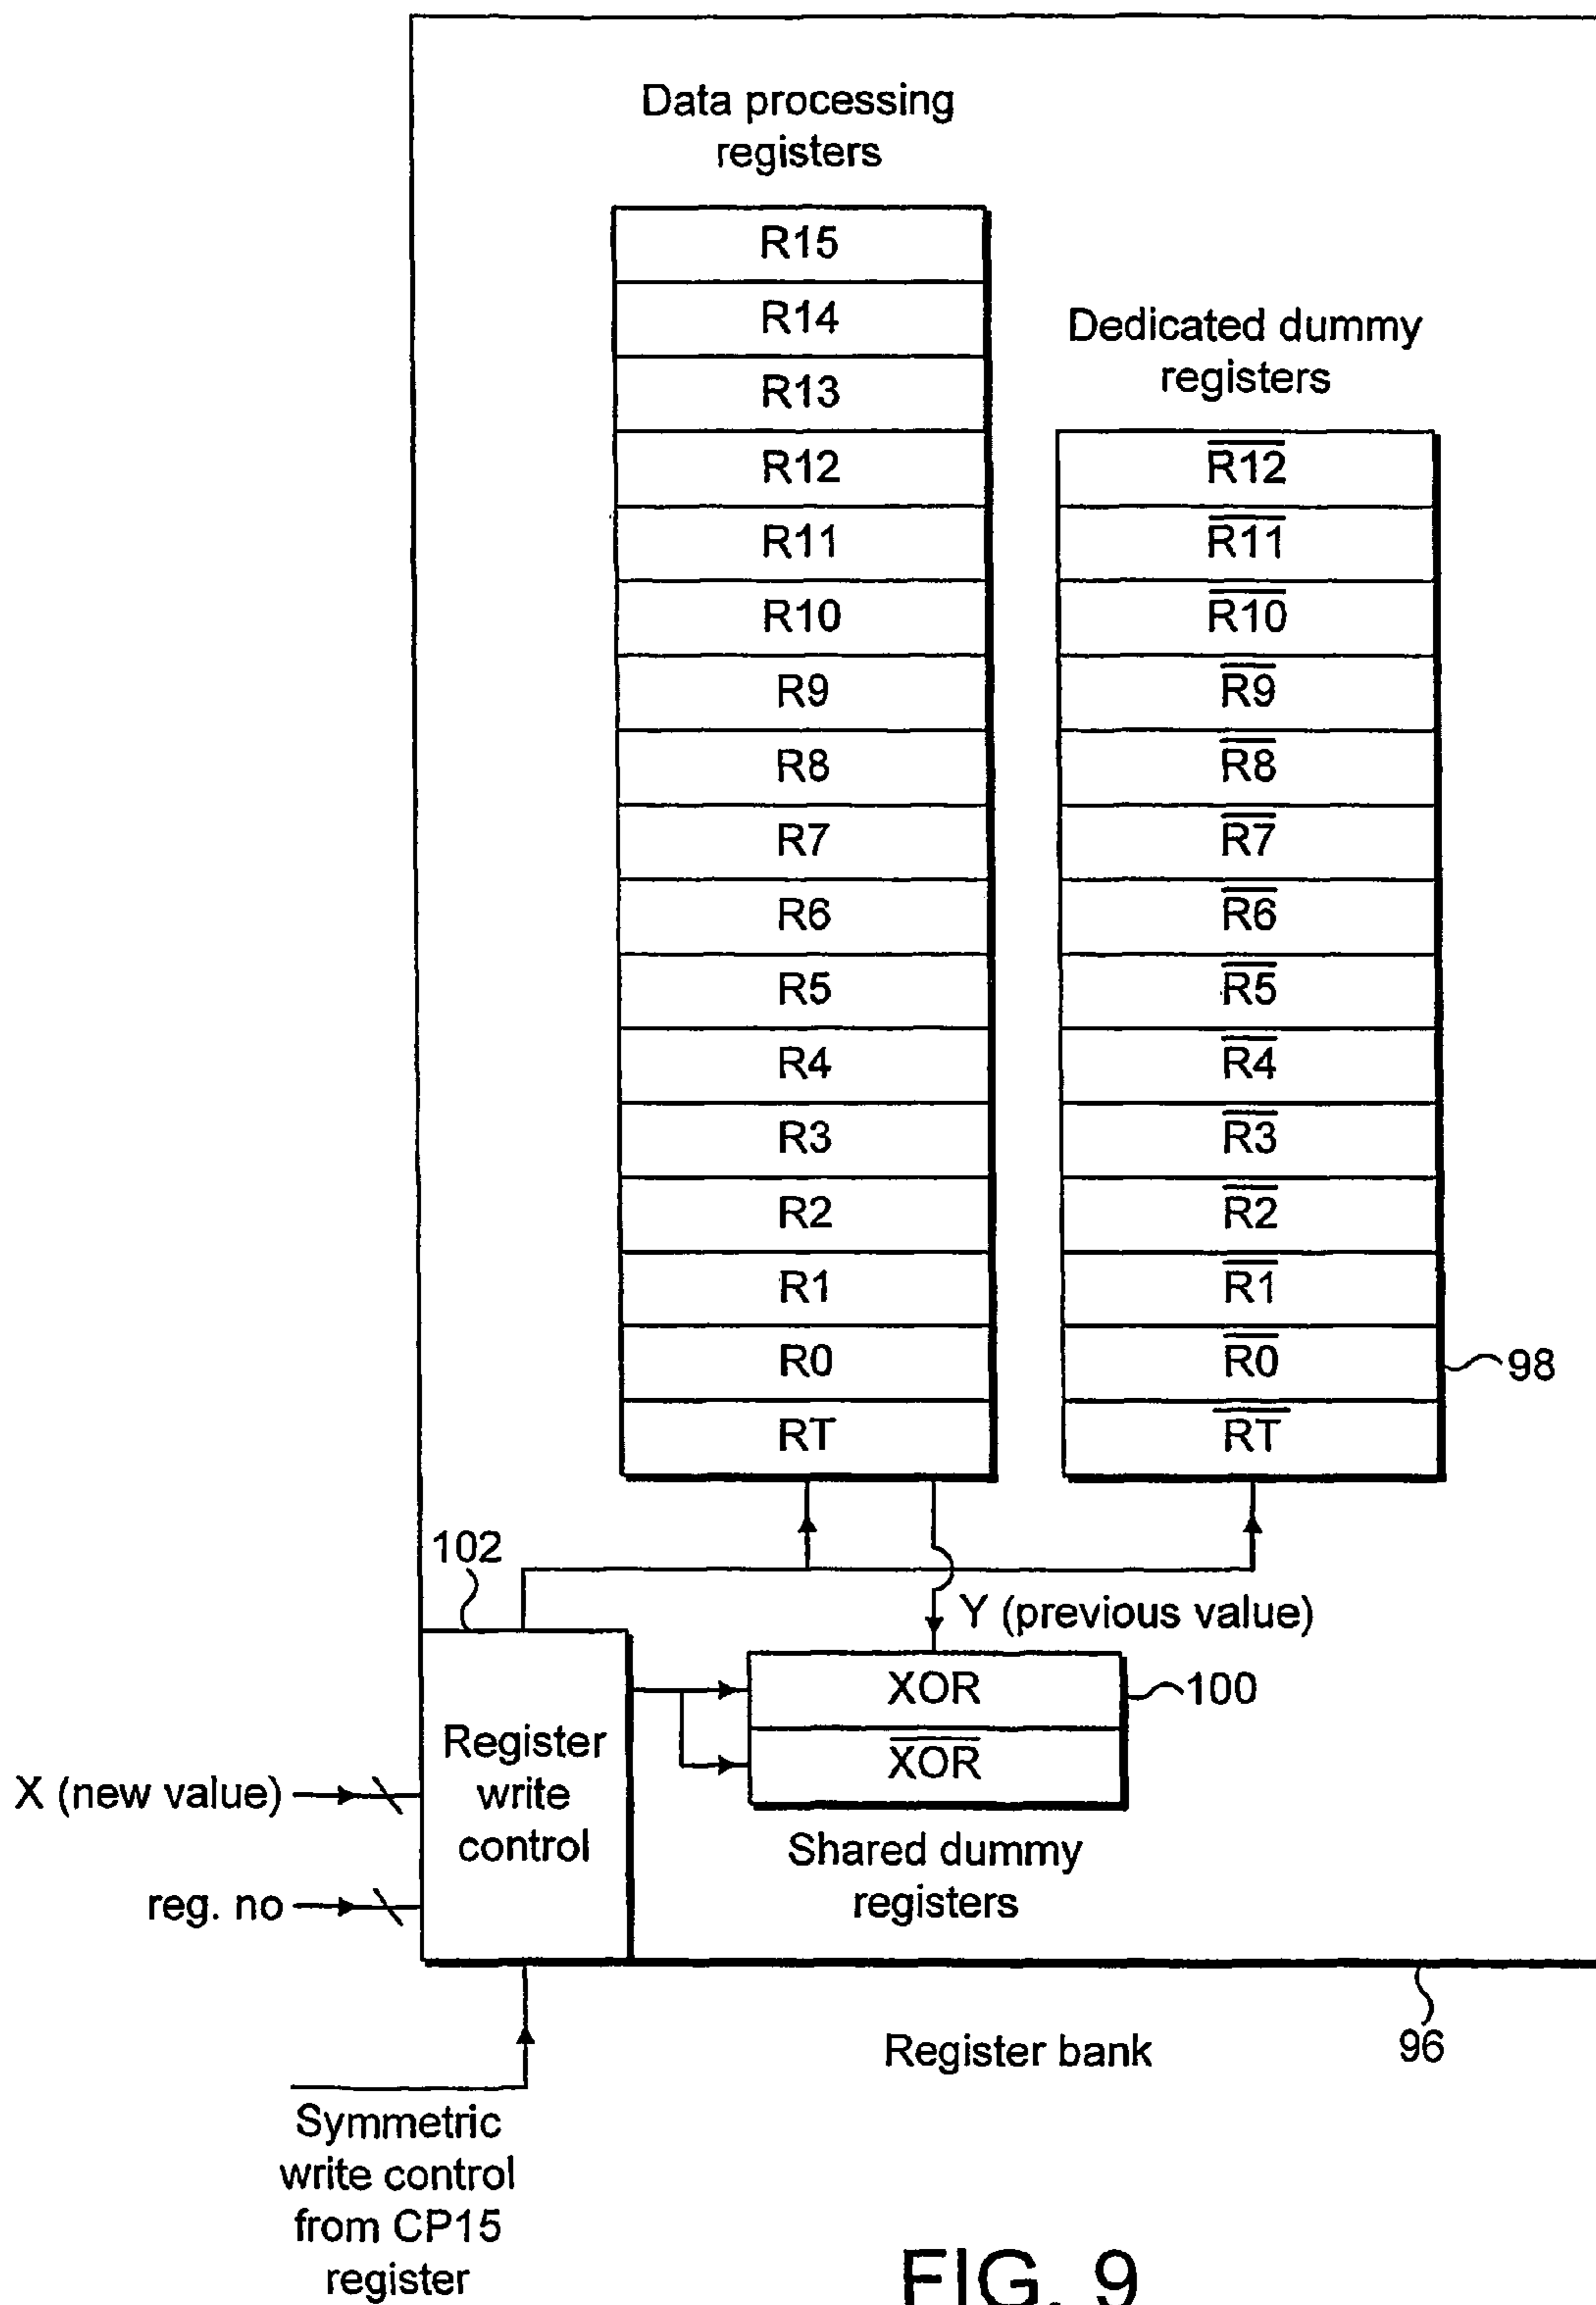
Data processing registers

R15
R14
R13
R12
R11
R10
R9
R8
R7
R6
R5
R4
R3
R2
R1
R0
RT

Dedicated dummy registers

$\overline{R12}$
$\overline{R11}$
$\overline{R10}$
$\overline{R9}$
$\overline{R8}$
$\overline{R7}$
$\overline{R6}$
$\overline{R5}$
$\overline{R4}$
$\overline{R3}$
$\overline{R2}$
$\overline{R1}$
$\overline{R0}$
$\overline{RT}$

98

102

Y (previous value)

XOR
$\overline{XOR}$

100

X (new value)

Register write control

reg. no

Shared dummy registers

Register bank

96

Symmetric write control from CP15 register

FIG. 9